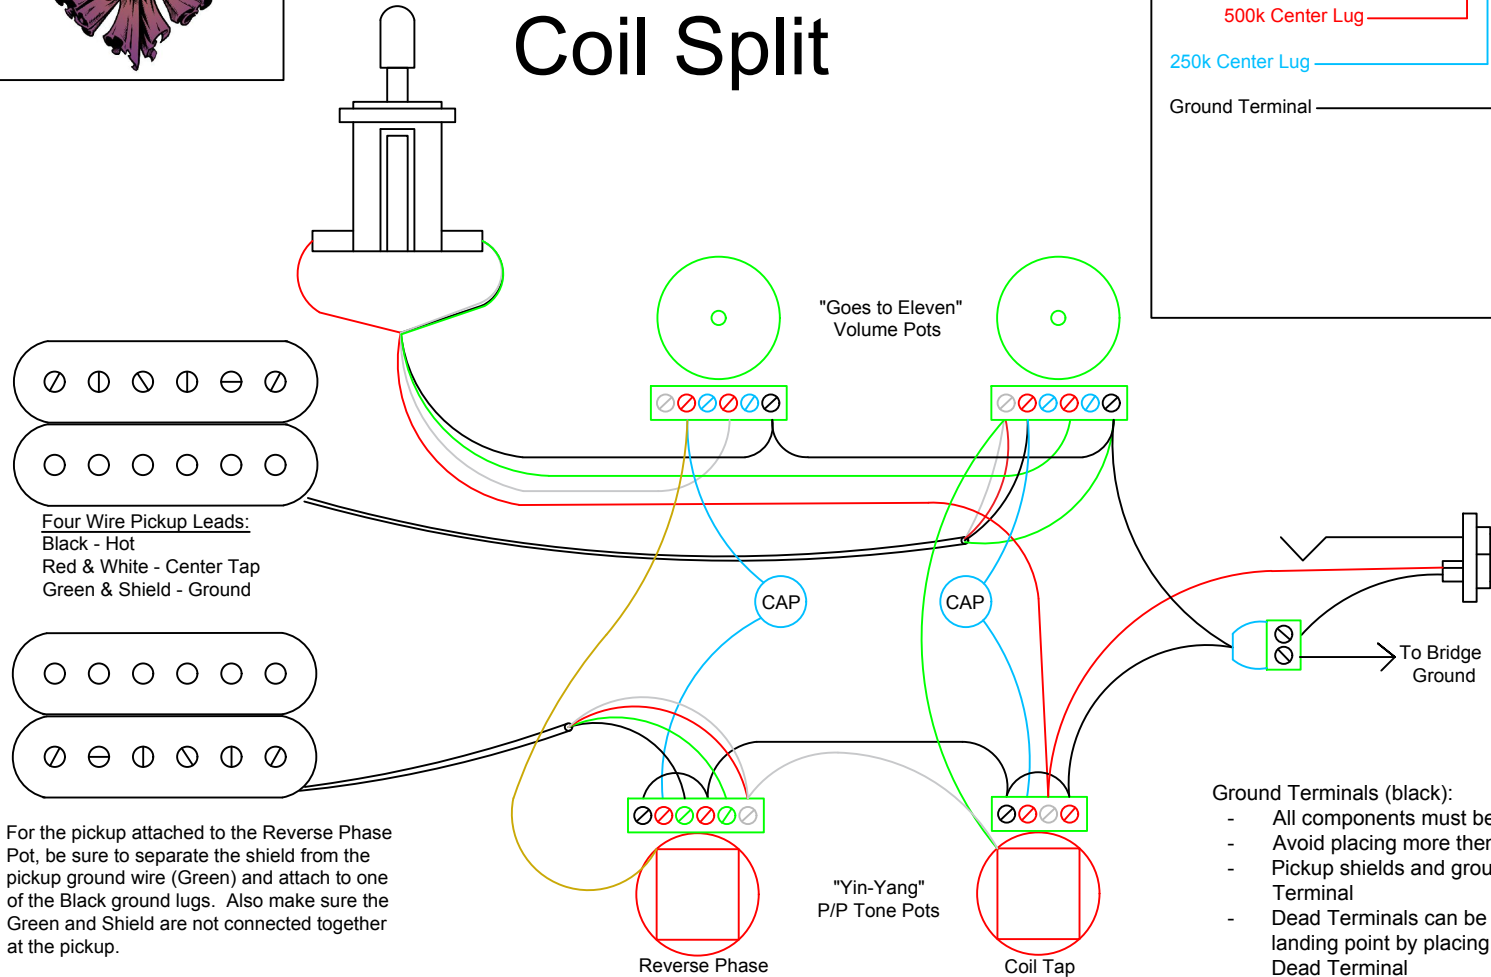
Coil Split

500k Center Lug

250k Center Lug

Ground Terminal

"Goes to Eleven"
Volume Pots

Four Wire Pickup Leads:
Black - Hot
Red & White - Center Tap
Green & Shield - Ground

CAP

CAP

To Bridge
Ground

For the pickup attached to the Reverse Phase Pot, be sure to separate the shield from the pickup ground wire (Green) and attach to one of the Black ground lugs. Also make sure the Green and Shield are not connected together at the pickup.

"Yin-Yang"
P/P Tone Pots

Reverse Phase

Coil Tap

Ground Terminals (black):
- All components must be
- Avoid placing more ther
- Pickup shields and grou Terminal
- Dead Terminals can be landing point by placing Dead Terminal